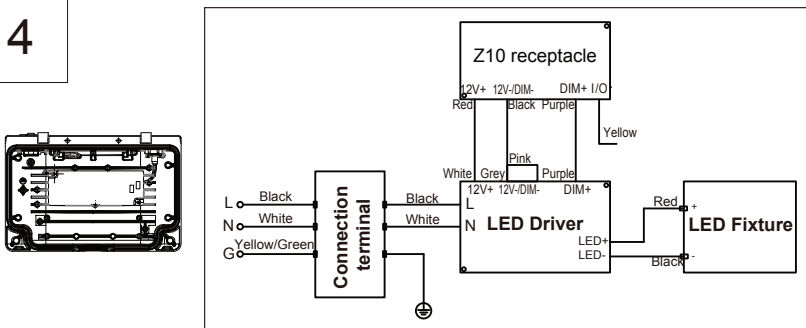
4

Z10 receptacle

12V+ 12V-/DIM- DIM+ I/O

Red Black Purple

Yellow

Pink

White Grey Purple

12V+ 12V-/DIM- DIM+

L Black

N White

G Yellow/Green

Connection terminal

Black L

White N

LED Driver

LED+

LED-

Red +

Black -

LED Fixture